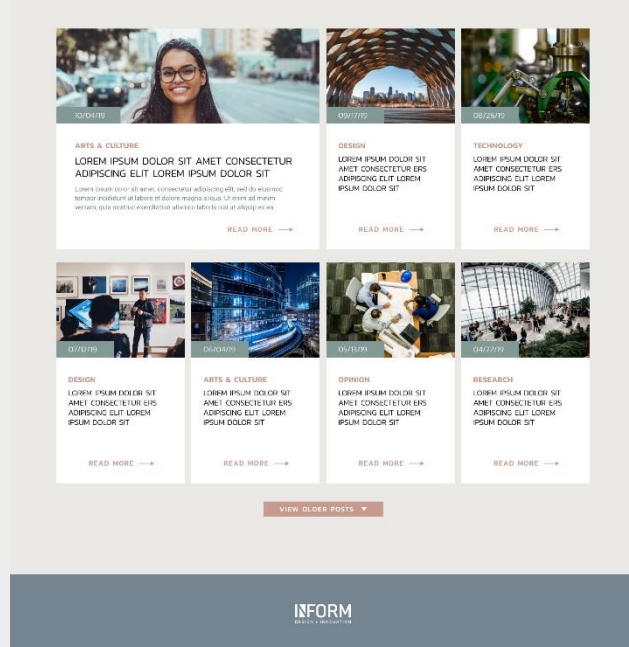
10/04/19

ARTS & CULTURE

LOREM IPSUM DOLOR SIT AMET CONSECTETUR ADIPISCING ELIT LOREM IPSUM DOLOR SIT

Lorem ipsum dolor sit amet, consectetur adipiscing elit, sed do eiusmod tempor incididunt ut labore et dolore magna aliqua. Ut enim ad minim veniam, quis nostrud exercitation ullamco laboris nisi ut aliquip ex ea

READ MORE →

09/17/19

DESIGN

LOREM IPSUM DOLOR SIT AMET CONSECTETUR ERS ADIPISCING ELIT LOREM IPSUM DOLOR SIT

READ MORE →

08/26/19

TECHNOLOGY

LOREM IPSUM DOLOR SIT AMET CONSECTETUR ERS ADIPISCING ELIT LOREM IPSUM DOLOR SIT

READ MORE →

07/17/19

DESIGN

LOREM IPSUM DOLOR SIT AMET CONSECTETUR ERS ADIPISCING ELIT LOREM IPSUM DOLOR SIT

READ MORE →

06/04/19

ARTS & CULTURE

LOREM IPSUM DOLOR SIT AMET CONSECTETUR ERS ADIPISCING ELIT LOREM IPSUM DOLOR SIT

READ MORE →

05/17/19

OPINION

LOREM IPSUM DOLOR SIT AMET CONSECTETUR ERS ADIPISCING ELIT LOREM IPSUM DOLOR SIT

READ MORE →

04/27/19

RESEARCH

LOREM IPSUM DOLOR SIT AMET CONSECTETUR ERS ADIPISCING ELIT LOREM IPSUM DOLOR SIT

READ MORE →

VIEW OLDER POSTS ▼

INFORM
DESIGN + INNOVATION